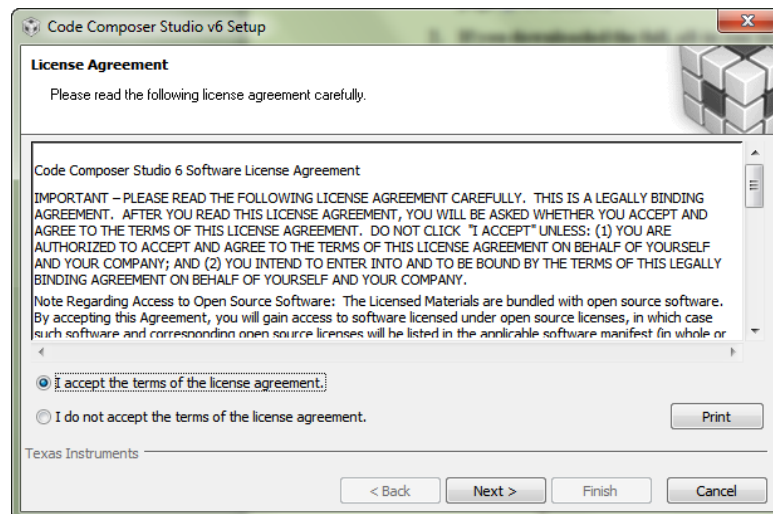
Code Composer Studio v6 Setup

License Agreement

Please read the following license agreement carefully.

Code Composer Studio 6 Software License Agreement

IMPORTANT – PLEASE READ THE FOLLOWING LICENSE AGREEMENT CAREFULLY. THIS IS A LEGALLY BINDING AGREEMENT. AFTER YOU READ THIS LICENSE AGREEMENT, YOU WILL BE ASKED WHETHER YOU ACCEPT AND AGREE TO THE TERMS OF THIS LICENSE AGREEMENT. DO NOT CLICK "I ACCEPT" UNLESS: (1) YOU ARE AUTHORIZED TO ACCEPT AND AGREE TO THE TERMS OF THIS LICENSE AGREEMENT ON BEHALF OF YOURSELF AND YOUR COMPANY; AND (2) YOU INTEND TO ENTER INTO AND TO BE BOUND BY THE TERMS OF THIS LEGALLY BINDING AGREEMENT ON BEHALF OF YOURSELF AND YOUR COMPANY.

Note Regarding Access to Open Source Software: The Licensed Materials are bundled with open source software. By accepting this Agreement, you will gain access to software licensed under open source licenses, in which case such software and corresponding open source licenses will be listed in the applicable software manifest (in whole or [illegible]

I accept the terms of the license agreement.

I do not accept the terms of the license agreement.

Print

Texas Instruments

< Back

Next >

Finish

Cancel